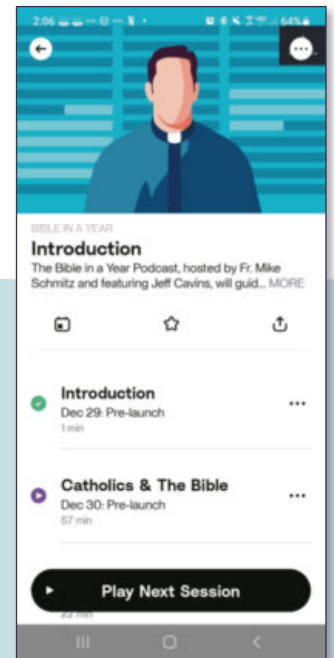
2:06

64%

BIBLE IN A YEAR

Introduction

The Bible in a Year Podcast, hosted by Fr. Mike Schmitz and featuring Jeff Cavins, will guid... MORE

Introduction
Dec 29: Pre-launch
1 min

Catholics & The Bible
Dec 30: Pre-launch
57 min

Play Next Session

22 min